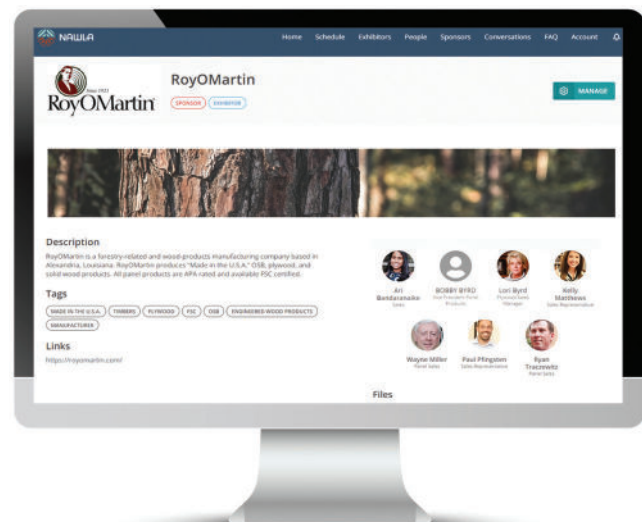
NAWLA

Home Schedule Exhibitors People Sponsors Conversations FAQ Account

Since 1923
RoyOMartin

RoyOMartin

SPONSOR EXHIBITOR

MANAGE

Description

RoyOMartin is a forestry-related and wood-products manufacturing company based in Alexandria, Louisiana. RoyOMartin produces "Made in the U.S.A." OSB, plywood, and solid wood products. All panel products are APA-rated and available FSC certified.

Tags

MADE IN THE U.S.A. TIMBERS PLYWOOD FSC OSB ENGINEERED WOOD PRODUCTS MANUFACTURER

Links

https://royomartin.com/

Ari Bandaranaike
Sales

BOBBY BYRD
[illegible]

Lori Byrd
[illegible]

Kelly Matthews
Sales Representative

Wayne Miller
Panel Sales

Paul Pfingsten
Sales Representative

Ryan Traczewitz
Panel Sales

Files